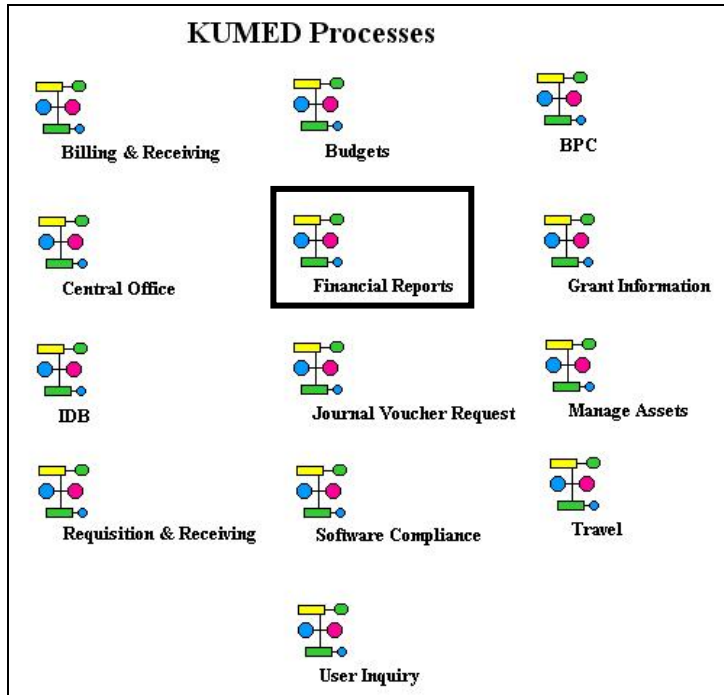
KUMED Processes

Billing & Receiving

Budgets

BPC

Central Office

Financial Reports

Grant Information

IDB

Journal Voucher Request

Manage Assets

Requisition & Receiving

Software Compliance

Travel

User Inquiry